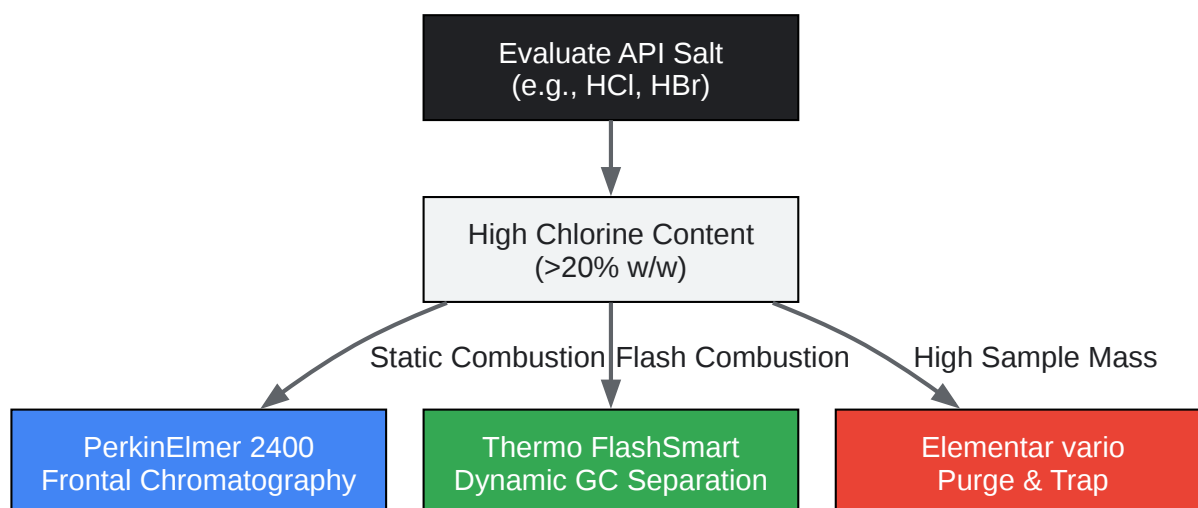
Evaluate API Salt
(e.g., HCl, HBr)

High Chlorine Content
(>20% w/w)

Static Combustion

Flash Combustion

High Sample Mass

PerkinElmer 2400
Frontal Chromatography

Thermo FlashSmart
Dynamic GC Separation

Elementar vario
Purge & Trap